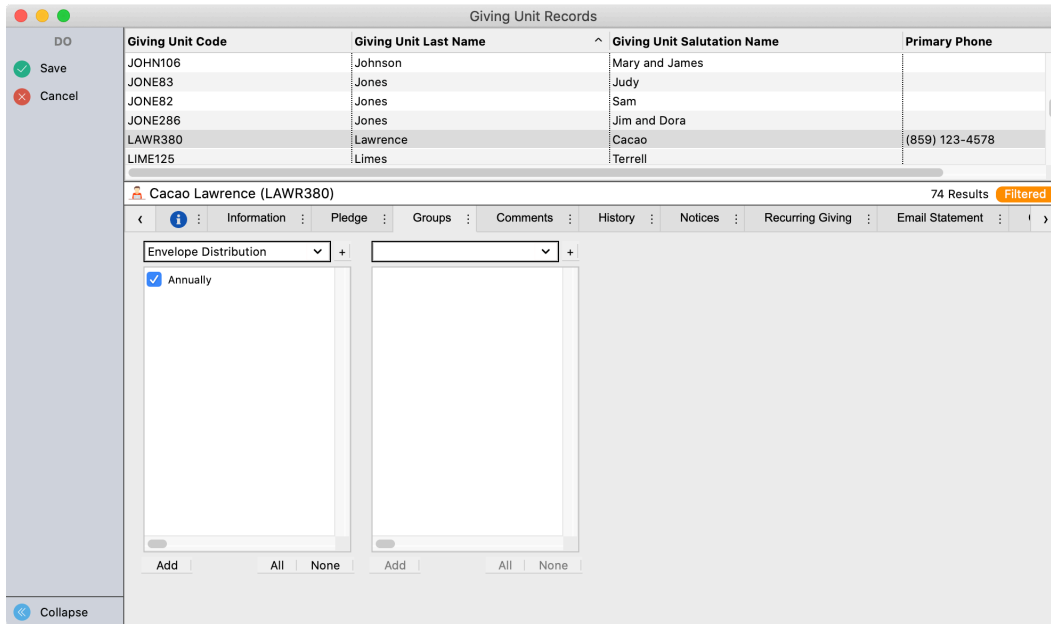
Giving Unit Records

DO
Save
Cancel

| Giving Unit Code | Giving Unit Last Name ^ | Giving Unit Salutation Name | Primary Phone |
|---|---|---|---|
| JOHN106 | Johnson | Mary and James | |
| JONE83 | Jones | Judy | |
| JONE82 | Jones | Sam | |
| JONE286 | Jones | Jim and Dora | |
| LAWR380 | Lawrence | Cacao | (859) 123-4578 |
| LIME125 | Limes | Terrell | |

Cacao Lawrence (LAWR380)
74 Results Filtered

Information Pledge Groups Comments History Notices Recurring Giving Email Statement

Envelope Distribution +
Annually
Add All None

+
Add All None

Collapse